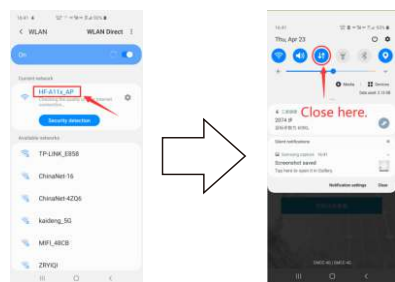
< WLAN

WLAN Direct

On

Current network

HF-A11x_AP

Security detection

Available networks

TP-LINK_E858

ChinaNet-16

ChinaNet-4ZQ6

kaideng_5G

MIFI_48CB

ZRYIQI

Thu, Apr 23

Close here.

Screenshot saved

Tap here to open it in Gallery

Notification settings

Clear